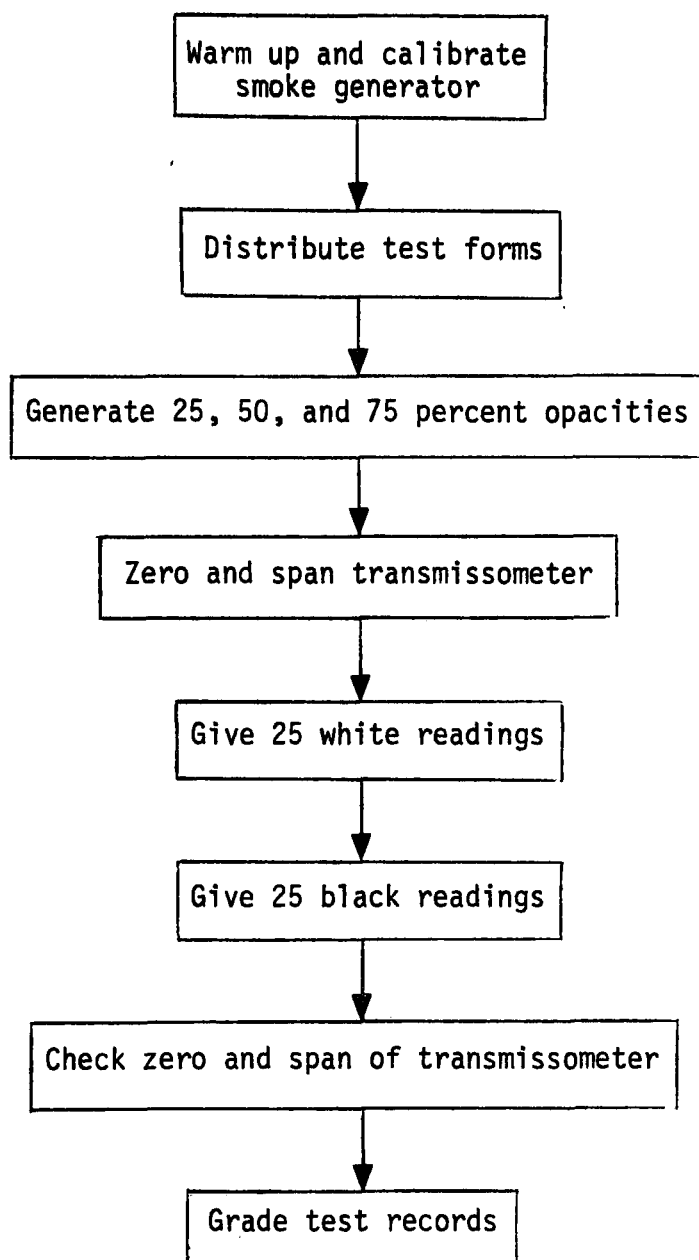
Warm up and calibrate smoke generator

Distribute test forms

Generate 25, 50, and 75 percent opacities

Zero and span transmissometer

Give 25 white readings

Give 25 black readings

Check zero and span of transmissometer

Grade test records